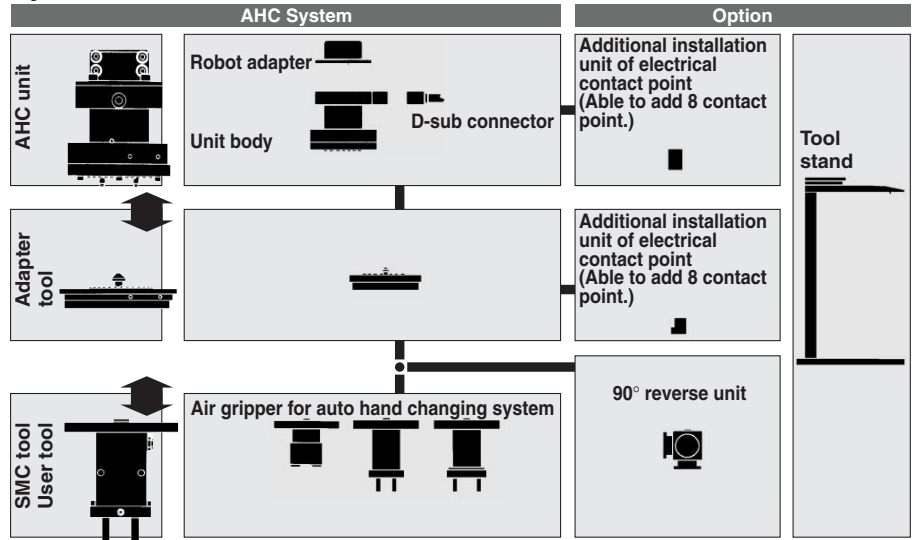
AHC System

Option

AHC unit

Robot adapter

Unit body

D-sub connector

Additional installation unit of electrical contact point (Able to add 8 contact point.)

Tool stand

Adapter tool

Additional installation unit of electrical contact point (Able to add 8 contact point.)

SMC tool User tool

Air gripper for auto hand changing system

90° reverse unit